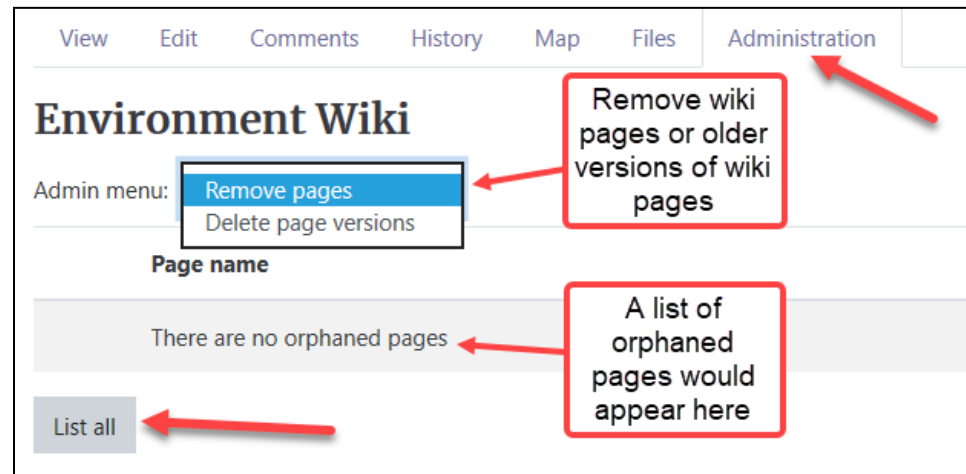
View Edit Comments History Map Files Administration

Environment Wiki

Remove wiki pages or older versions of wiki pages

Admin menu: Remove pages
Delete page versions

Page name

A list of orphaned pages would appear here

There are no orphaned pages

List all